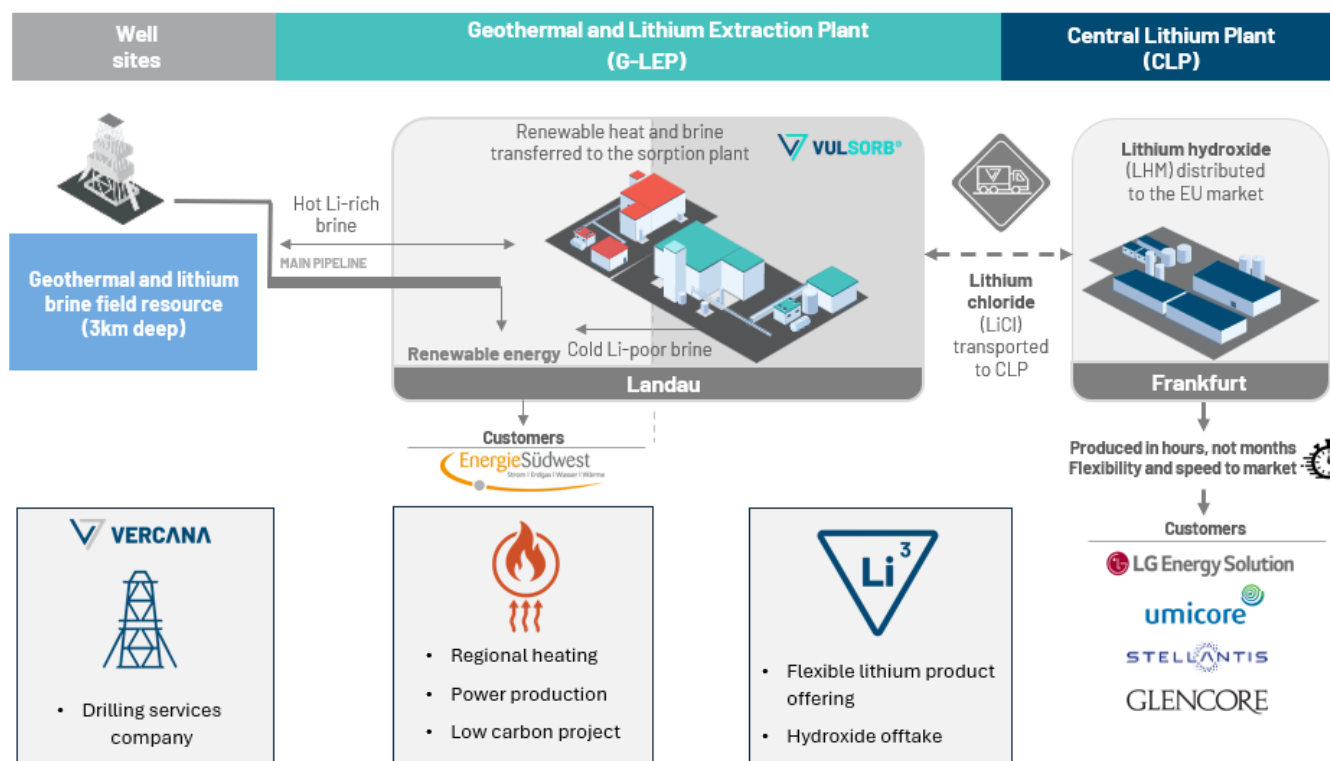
Well sites

Geothermal and Lithium Extraction Plant (G-LEP)

Central Lithium Plant (CLP)

Renewable heat and brine transferred to the sorption plant

VULSORB®

Hot Li-rich brine

MAIN PIPELINE

Geothermal and lithium brine field resource (3km deep)

Renewable energy

Cold Li-poor brine

Landau

Customers

EnergieSüdwest
Strom | Erdgas | Wasser | Wärme

Lithium chloride (LiCl) transported to CLP

Lithium hydroxide (LHM) distributed to the EU market

Frankfurt

Produced in hours, not months
Flexibility and speed to market

Customers

LG Energy Solution

umicore

STELLANTIS

GLENCORE

VERCANA

• Drilling services company

• Regional heating
• Power production
• Low carbon project

$Li^3$

• Flexible lithium product offering
• Hydroxide offtake